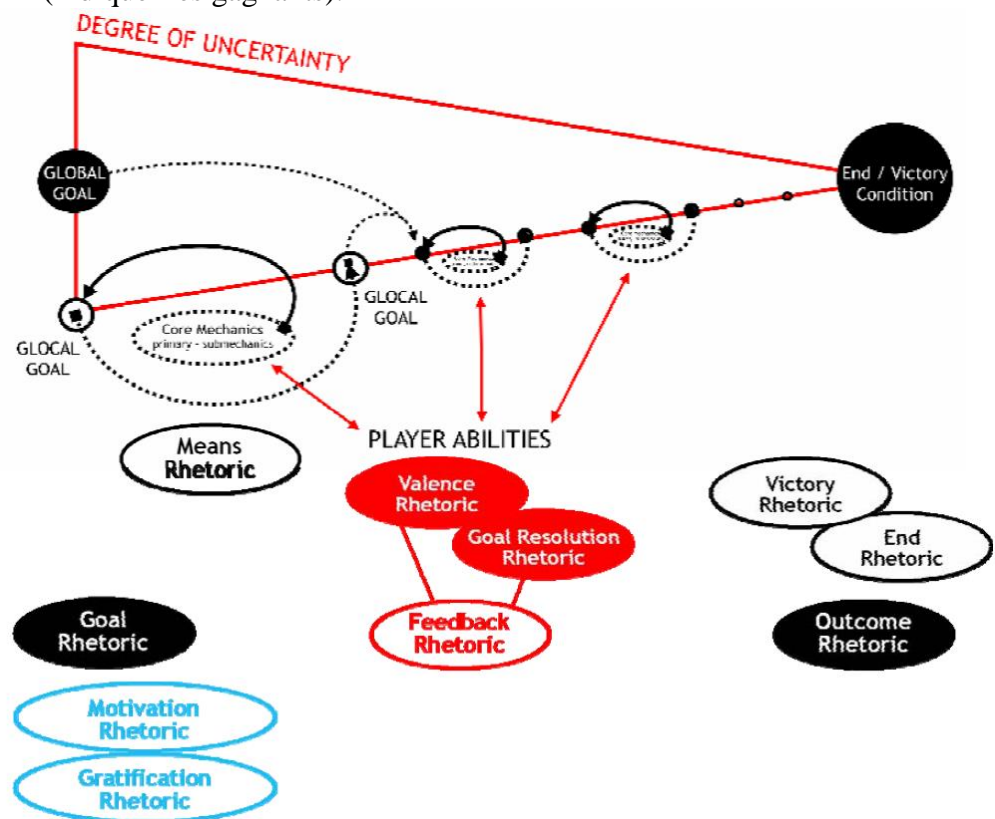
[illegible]

DEGREE OF UNCERTAINTY

GLOBAL GOAL

End / Victory Condition

GLOCAL GOAL

GLOCAL GOAL

Core Mechanics primary - submechanics

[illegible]

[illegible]

PLAYER ABILITIES

Means Rhetoric

Valence Rhetoric

Goal Resolution Rhetoric

Feedback Rhetoric

Victory Rhetoric

End Rhetoric

Goal Rhetoric

Outcome Rhetoric

Motivation Rhetoric

Gratification Rhetoric